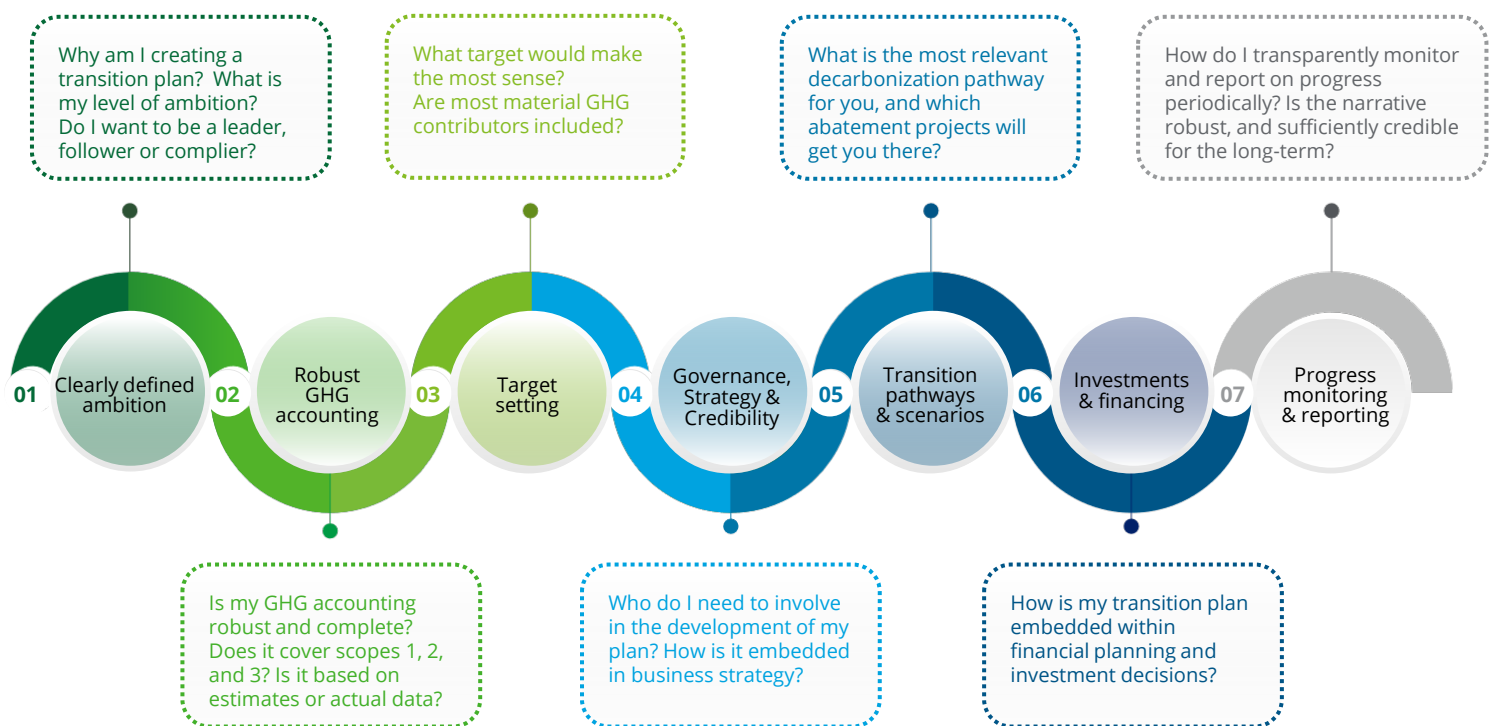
Why am I creating a transition plan? What is my level of ambition? Do I want to be a leader, follower or complier?

What target would make the most sense? Are most material GHG contributors included?

What is the most relevant decarbonization pathway for you, and which abatement projects will get you there?

How do I transparently monitor and report on progress periodically? Is the narrative robust, and sufficiently credible for the long-term?

01 Clearly defined ambition

02 Robust GHG accounting

03 Target setting

04 Governance, Strategy & Credibility

05 Transition pathways & scenarios

06 Investments & financing

07 Progress monitoring & reporting

Is my GHG accounting robust and complete? Does it cover scopes 1, 2, and 3? Is it based on estimates or actual data?

Who do I need to involve in the development of my plan? How is it embedded in business strategy?

How is my transition plan embedded within financial planning and investment decisions?